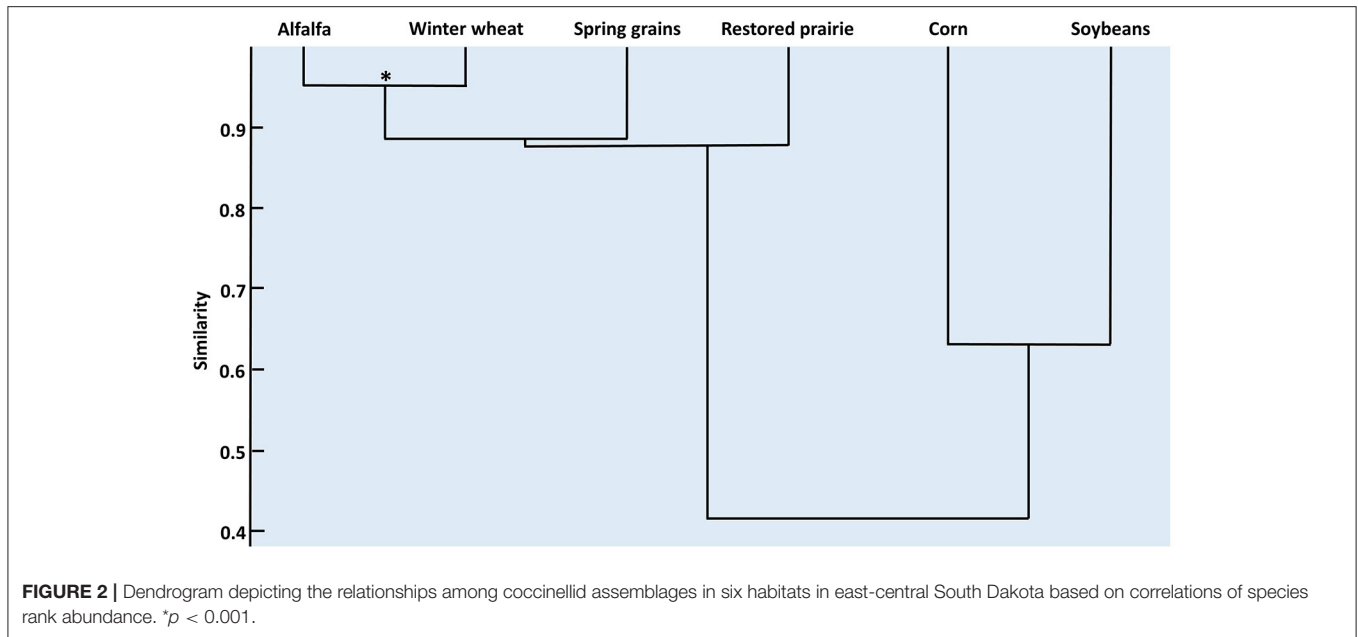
Alfalfa Winter wheat Spring grains Restored prairie Corn Soybeans

*

Similarity

0.9

0.8

0.7

0.6

0.5

0.4

**FIGURE 2 |** Dendrogram depicting the relationships among coccinellid assemblages in six habitats in east-central South Dakota based on correlations of species rank abundance. $^{*}p < 0.001$.